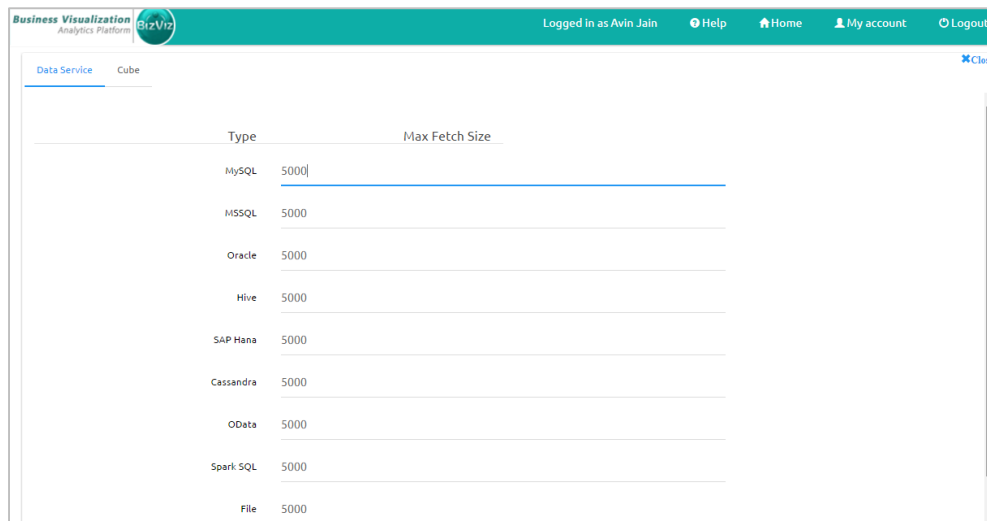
Business Visualization
Analytics Platform
BizViz

Logged in as Avin Jain Help Home My account Logout

Data Service Cube

Clo

| Type | Max Fetch Size |
|---|---|
| MySQL | 5000 |
| MSSQL | 5000 |
| Oracle | 5000 |
| Hive | 5000 |
| SAP Hana | 5000 |
| Cassandra | 5000 |
| OData | 5000 |
| Spark SQL | 5000 |
| File | 5000 |